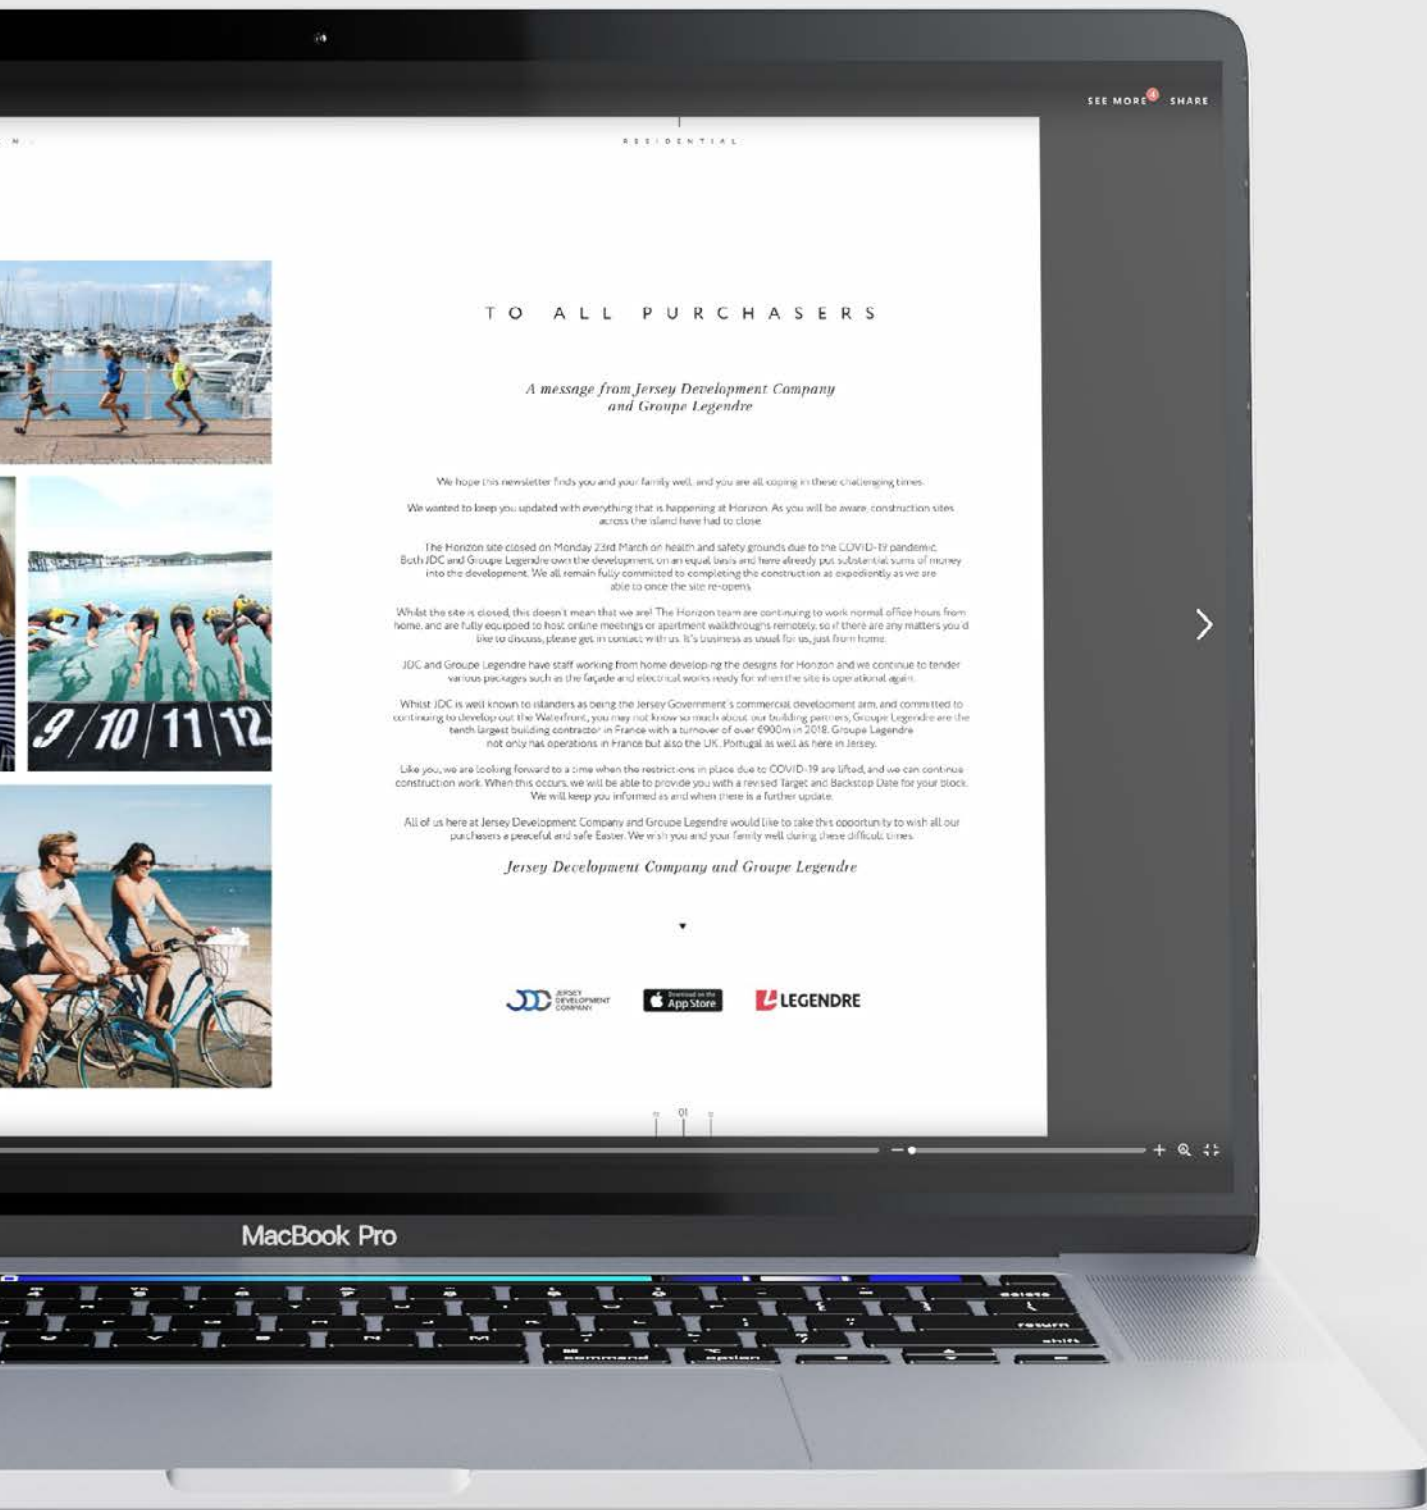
SEE MORE 4 SHARE

RESIDENTIAL

TO ALL PURCHASERS

A message from Jersey Development Company and Groupe Legendre

We hope this newsletter finds you and your family well, and you are all coping in these challenging times.

We wanted to keep you updated with everything that is happening at Horizon. As you will be aware, construction sites across the island have had to close.

The Horizon site closed on Monday 23rd March on health and safety grounds due to the COVID-19 pandemic. Both JDC and Groupe Legendre own the development on an equal basis and have already put substantial sums of money into the development. We all remain fully committed to completing the construction as expeditiously as we are able to once the site re-opens.

Whilst the site is closed, this doesn't mean that we are! The Horizon team are continuing to work normal office hours from home, and are fully equipped to host online meetings or apartment walkthroughs remotely, so if there are any matters you'd like to discuss, please get in contact with us. It's business as usual for us, just from home.

JDC and Groupe Legendre have staff working from home developing the designs for Horizon and we continue to tender various packages such as the façade and electrical works ready for when the site is operational again.

Whilst JDC is well known to islanders as being the Jersey Government's commercial development arm, and committed to continuing to develop out the Waterfront, you may not know so much about our building partners, Groupe Legendre are the tenth largest building contractor in France with a turnover of over €900m in 2018. Groupe Legendre not only has operations in France but also the UK, Portugal as well as here in Jersey.

Like you, we are looking forward to a time when the restrictions in place due to COVID-19 are lifted, and we can continue construction work. When this occurs, we will be able to provide you with a revised Target and Backstop Date for your block. We will keep you informed as and when there is a further update.

All of us here at Jersey Development Company and Groupe Legendre would like to take this opportunity to wish all our purchasers a peaceful and safe Easter. We wish you and your family well during these difficult times.

Jersey Development Company and Groupe Legendre

JERSEY DEVELOPMENT COMPANY

Download on the App Store

LEGENDRE

01

9 10 11 12

MacBook Pro

delete
return
shift
command
option